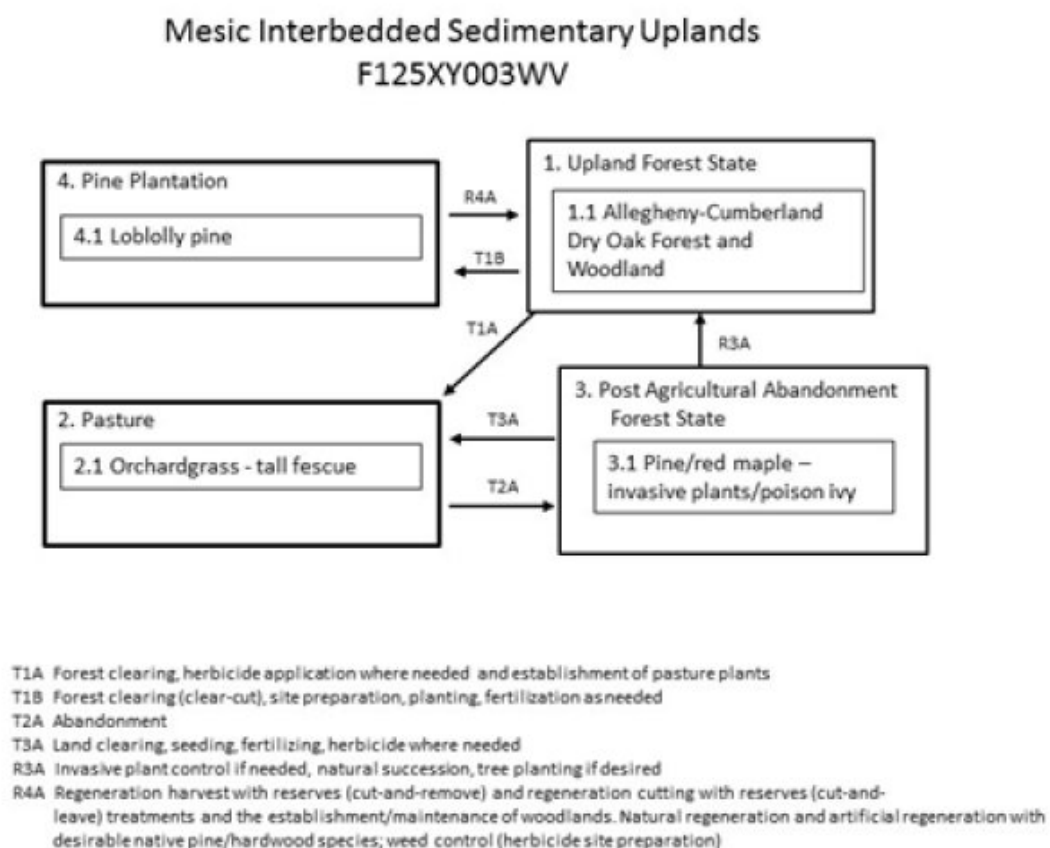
Mesic Interbedded Sedimentary Uplands
F125XY003WV

4. Pine Plantation

4.1 Loblolly pine

R4A

T1B

1. Upland Forest State

1.1 Allegheny-Cumberland Dry Oak Forest and Woodland

T1A

R3A

2. Pasture

2.1 Orchardgrass - tall fescue

T3A

T2A

3. Post Agricultural Abandonment Forest State

3.1 Pine/red maple – invasive plants/poison ivy

T1A Forest clearing, herbicide application where needed and establishment of pasture plants
T1B Forest clearing (clear-cut), site preparation, planting, fertilization as needed
T2A Abandonment
T3A Land clearing, seeding, fertilizing, herbicide where needed
R3A Invasive plant control if needed, natural succession, tree planting if desired
R4A Regeneration harvest with reserves (cut-and-remove) and regeneration cutting with reserves (cut-and-leave) treatments and the establishment/maintenance of woodlands. Natural regeneration and artificial regeneration with desirable native pine/hardwood species; weed control (herbicide site preparation)